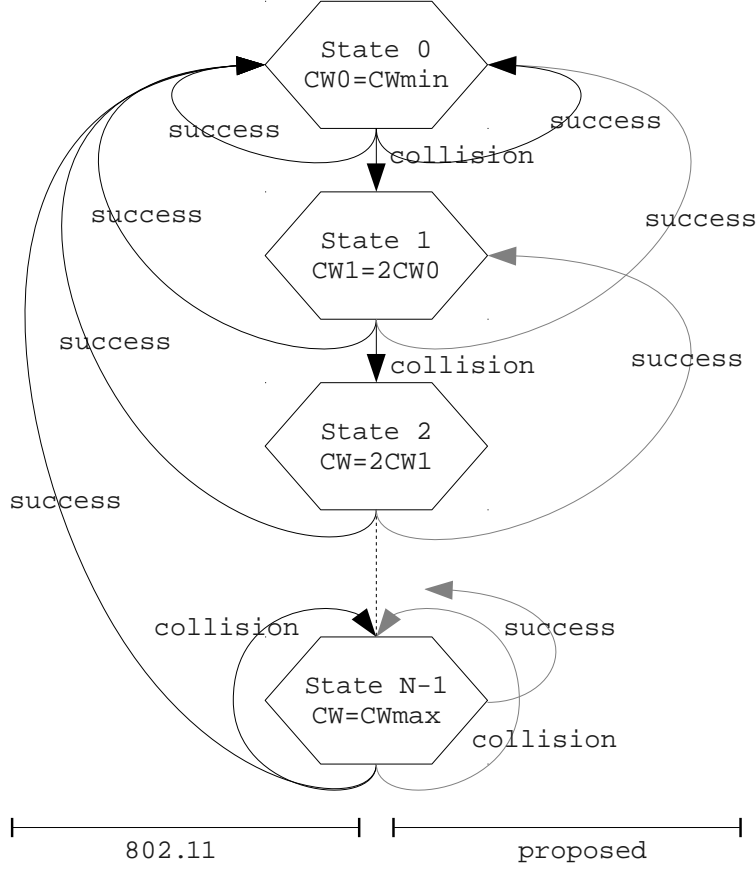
State 0
CW0=CWmin

success

success

collision

success

success

State 1
CW1=2CW0

success

collision

success

State 2
CW=2CW1

success

collision

success

State N-1
CW=CWmax

collision

802.11

proposed